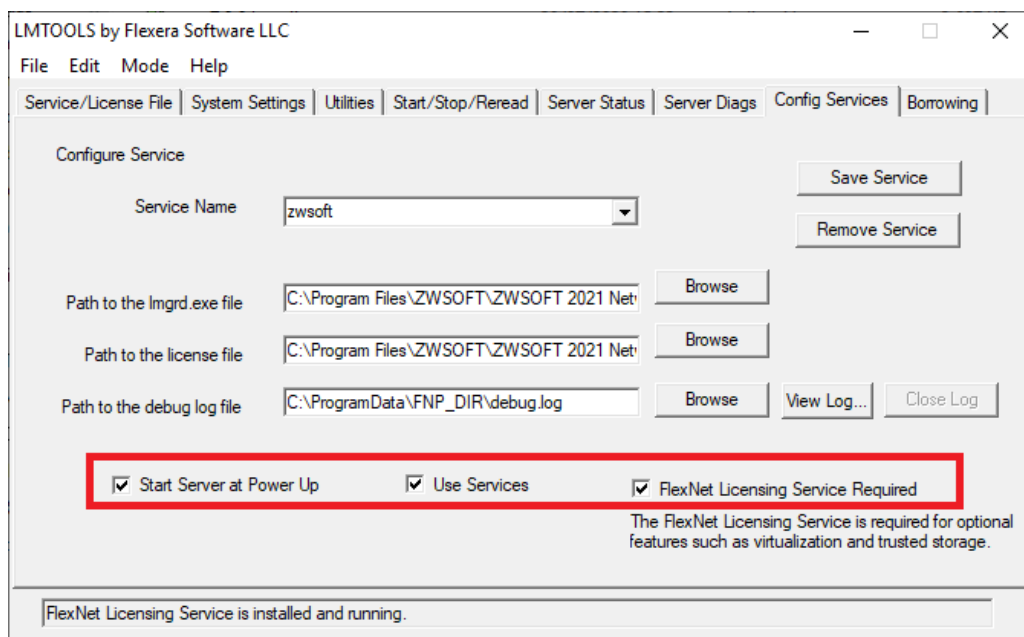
LMTOOLS by Flexera Software LLC

File Edit Mode Help

Service/License File | System Settings | Utilities | Start/Stop/Reread | Server Status | Server Diags | Config Services | Borrowing

Configure Service

Save Service

Service Name zwsoft

Remove Service

Path to the lmgrd.exe file C:\Program Files\ZWSOFT\ZWSOFT 2021 Net Browse

Path to the license file C:\Program Files\ZWSOFT\ZWSOFT 2021 Net Browse

Path to the debug log file C:\ProgramData\FNP_DIR\debug.log Browse View Log... Close Log

Start Server at Power Up

Use Services

FlexNet Licensing Service Required

The FlexNet Licensing Service is required for optional features such as virtualization and trusted storage.

FlexNet Licensing Service is installed and running.